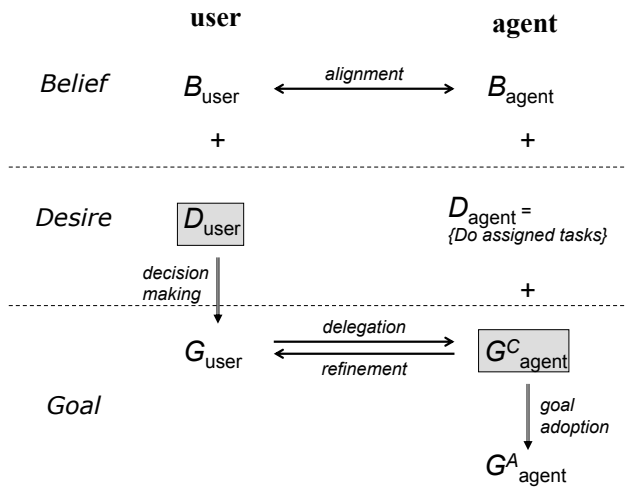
user

agent

Belief

$B_{\text{user}}$

alignment

$B_{\text{agent}}$

+

+

Desire

$D_{\text{user}}$

$D_{\text{agent}}$ = {Do assigned tasks}

decision making

+

$G_{\text{user}}$

delegation

refinement

$G^{C}_{\text{agent}}$

Goal

goal adoption

$G^{A}_{\text{agent}}$